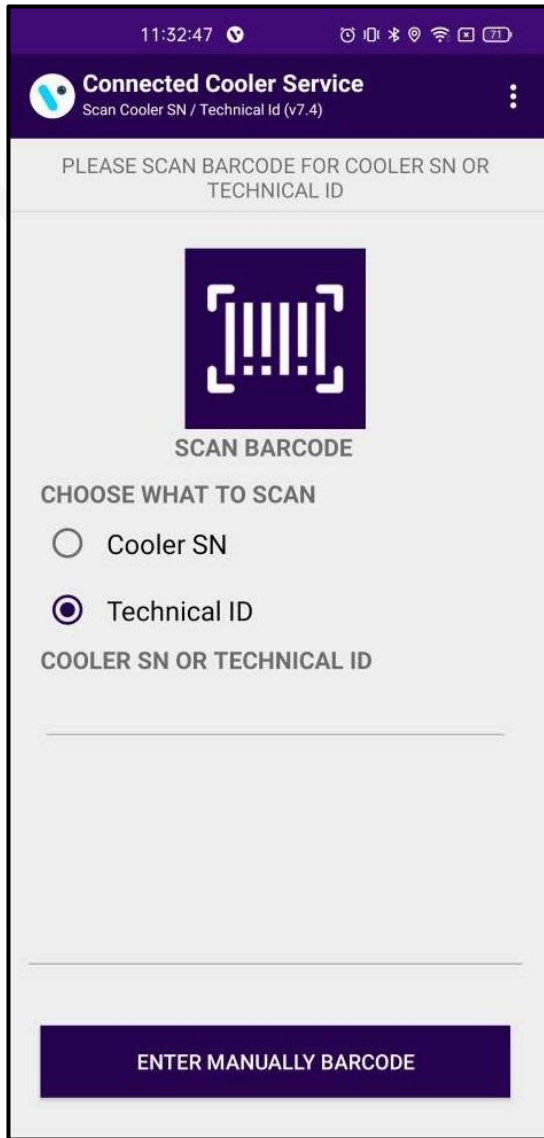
11:32:47 71

Connected Cooler Service
Scan Cooler SN / Technical Id (v7.4)

PLEASE SCAN BARCODE FOR COOLER SN OR TECHNICAL ID

SCAN BARCODE

CHOOSE WHAT TO SCAN

Cooler SN

Technical ID

COOLER SN OR TECHNICAL ID

ENTER MANUALLY BARCODE